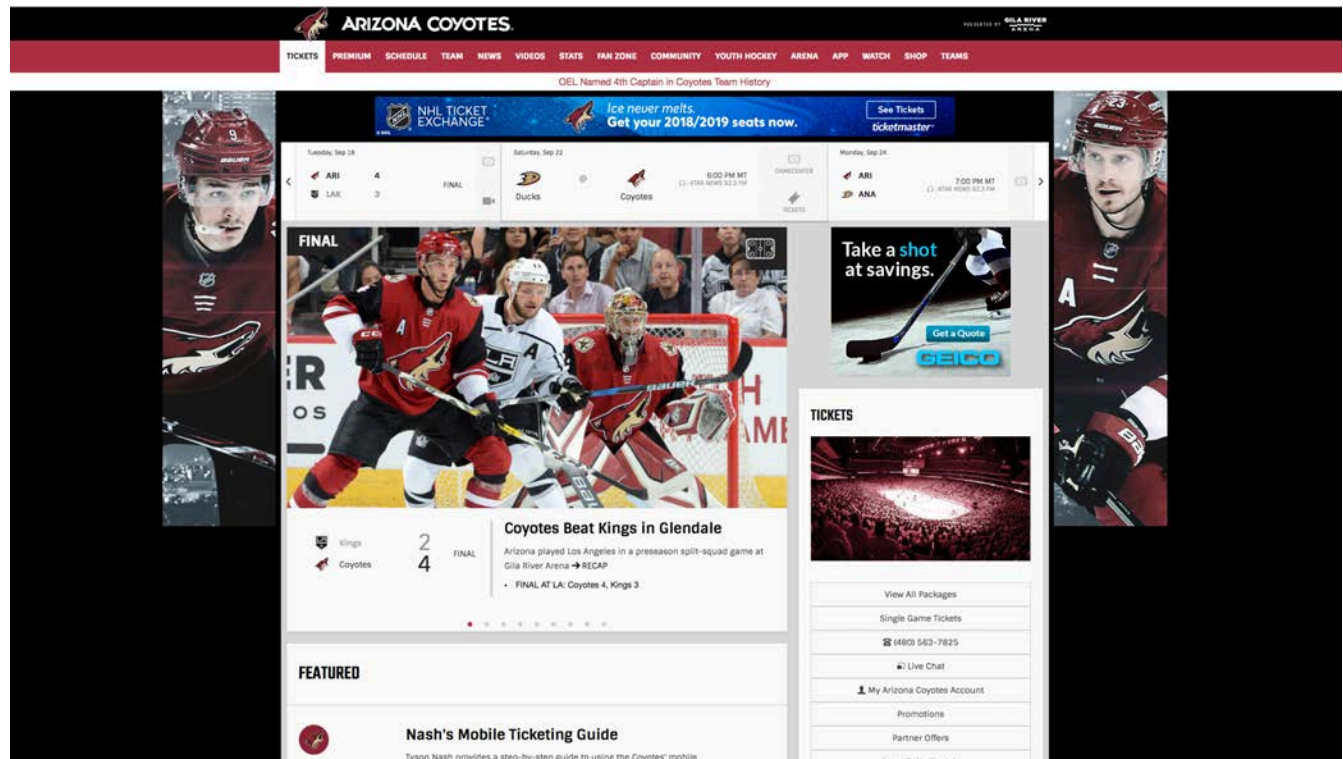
ARIZONA COYOTES.

PRESENTED BY GILA RIVER ARENA

TICKETS PREMIUM SCHEDULE TEAM NEWS VIDEOS STATS FAN ZONE COMMUNITY YOUTH HOCKEY ARENA APP WATCH SHOP TEAMS

OEL Named 4th Captain in Coyotes Team History

NHL TICKET EXCHANGE Ice never melts. Get your 2018/2019 seats now. See Tickets ticketmaster

Tuesday, Sep 18
ARI 4
LAK 3
FINAL

Saturday, Sep 22
Ducks
Coyotes
6:00 PM MT
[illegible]
GAMECENTER
TICKETS

Monday, Sep 24
ARI
ANA
7:00 PM MT
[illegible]

FINAL

Take a shot at savings.
Get a Quote
GEICO

TICKETS

Kings 2
Coyotes 4
FINAL

Coyotes Beat Kings in Glendale
Arizona played Los Angeles in a preseason split-squad game at Gila River Arena → RECAP
• FINAL AT LA: Coyotes 4, Kings 3

View All Packages
Single Game Tickets
(480) 563-7825
Live Chat
My Arizona Coyotes Account
Promotions
Partner Offers

FEATURED

Nash's Mobile Ticketing Guide
Tyson Nash provides a step-by-step guide to using the Coyotes' mobile